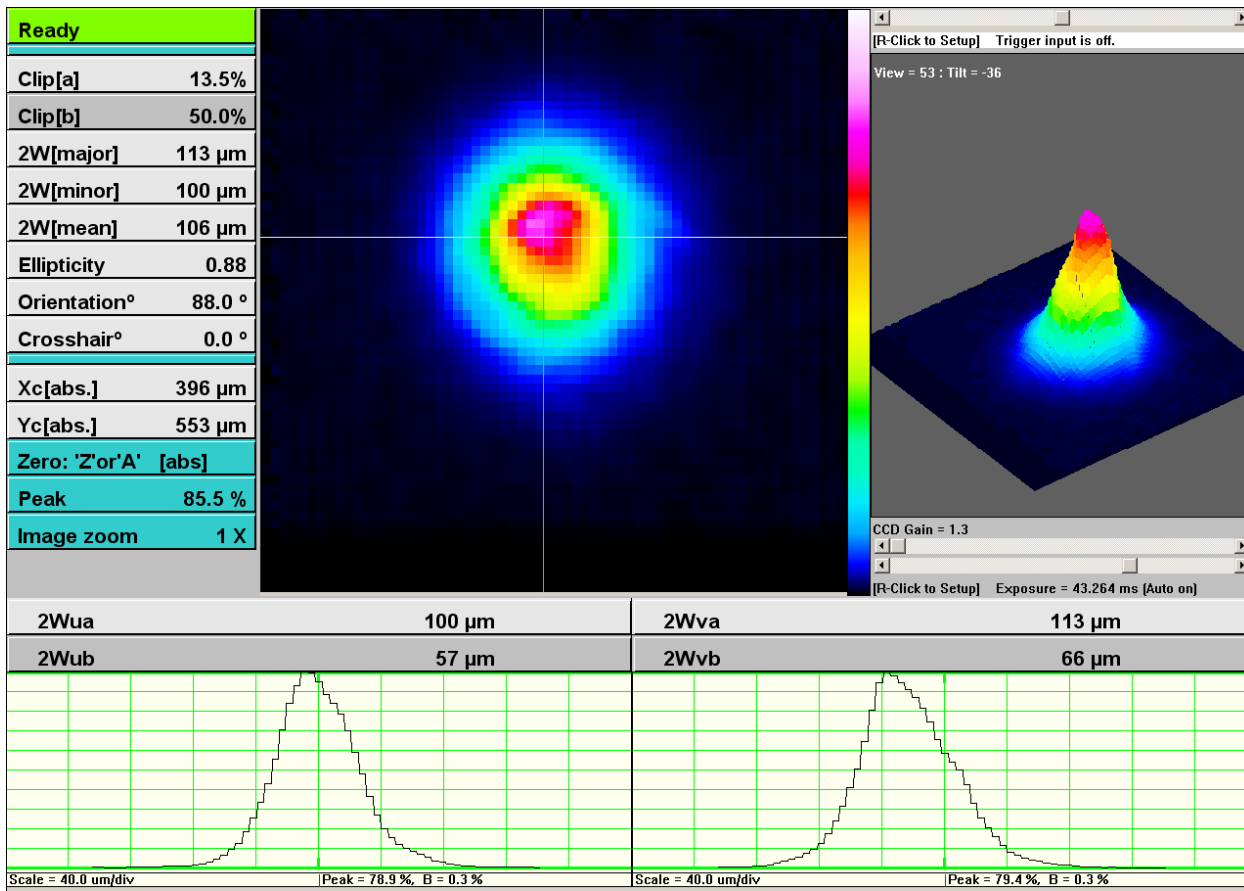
Ready

| | |
|---|---|
| Clip[a] | 13.5% |
| Clip[b] | 50.0% |
| 2W[major] | 113 µm |
| 2W[minor] | 100 µm |
| 2W[mean] | 106 µm |
| Ellipticity | 0.88 |
| Orientation° | 88.0 ° |
| Crosshair° | 0.0 ° |
| Xc[abs.] | 396 µm |
| Yc[abs.] | 553 µm |

Zero: 'Z'or'A' [abs]

Peak 85.5 %

Image zoom 1 X

[R-Click to Setup] Trigger input is off.

View = 53 : Tilt = -36

CCD Gain = 1.3

[R-Click to Setup] Exposure = 43.264 ms (Auto on)

| | | | |
|---|---|---|---|
| 2Wua | 100 µm | 2Wva | 113 µm |
| 2Wub | 57 µm | 2Wvb | 66 µm |

Scale = 40.0 um/div |Peak = 78.9 %, B = 0.3 %

Scale = 40.0 um/div |Peak = 79.4 %, B = 0.3 %